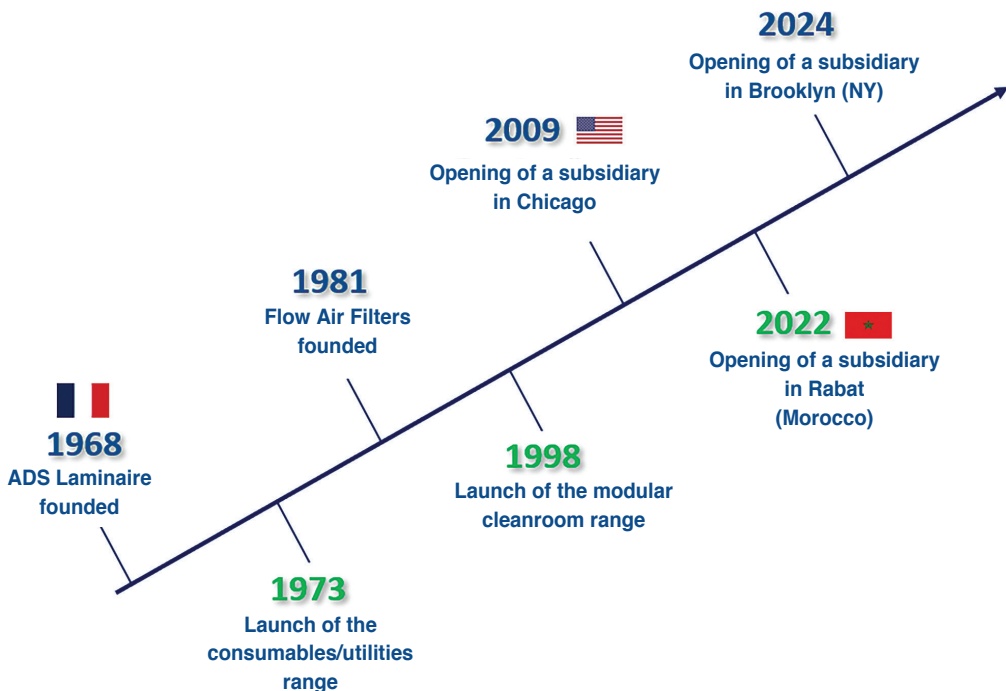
1968
ADS Laminaire founded

1973
Launch of the consumables/utilities range

1981
Flow Air Filters founded

1998
Launch of the modular cleanroom range

2009
Opening of a subsidiary in Chicago

2022
Opening of a subsidiary in Rabat (Morocco)

2024
Opening of a subsidiary in Brooklyn (NY)